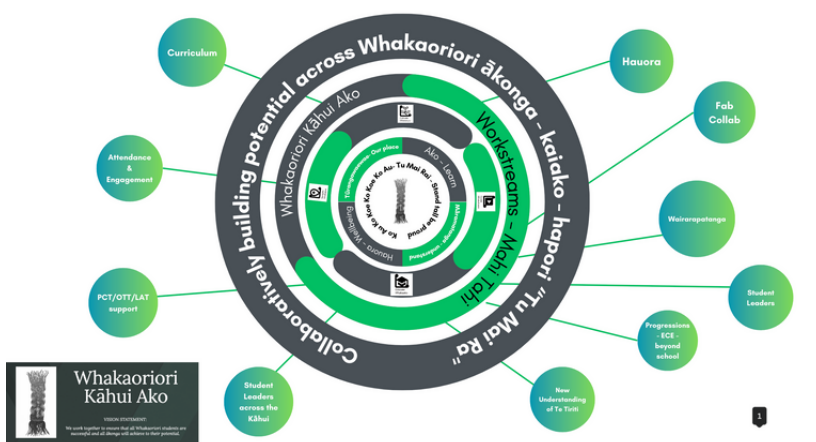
Collaboratively building potential across Whakaoriori ākonga - kaiako - hapori "Tu Mai Ra"

Workstreams - Mahi Tahi

Whakaoriori Kāhui Ako

Ako - Learn

Hauora - Wellbeing

Ko Au Ko Koe Ko Au - Tu Mai Rai - Stand tall be proud

Tūrangawaewae - Our place

Mātauranga - Understand

Curriculum

Hauora

Fab Collab

Attendance & Engagement

Wairarapatanga

Student Leaders

PCT/OTT/LAT support

Progressions - ECE - beyond school

Student Leaders across the Kāhui

New Understanding of Te Tiriti

Whakaoriori Kāhui Ako

VISION STATEMENT

We work together to ensure that all Whakaoriori students are successful and all ākonga will achieve to their potential.

1